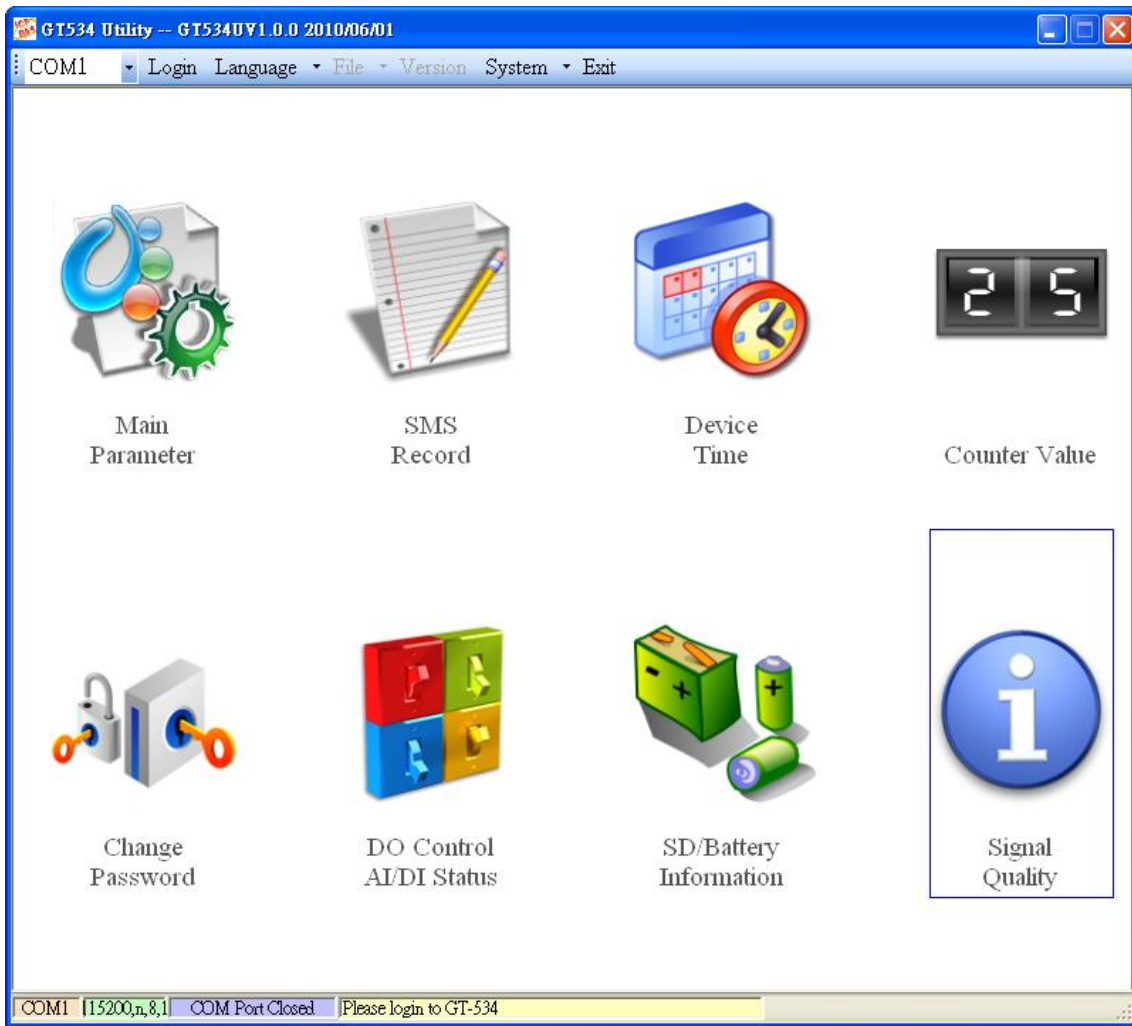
GT534 Utility -- GT534UV1.0.0 2010/06/01

COM1 Login Language File Version System Exit

Main Parameter

SMS Record

Device Time

2 5

Counter Value

Change Password

DO Control AI/DI Status

SD/Battery Information

Signal Quality

COM1 15200,n,8,1 COM Port Closed Please login to GT-534